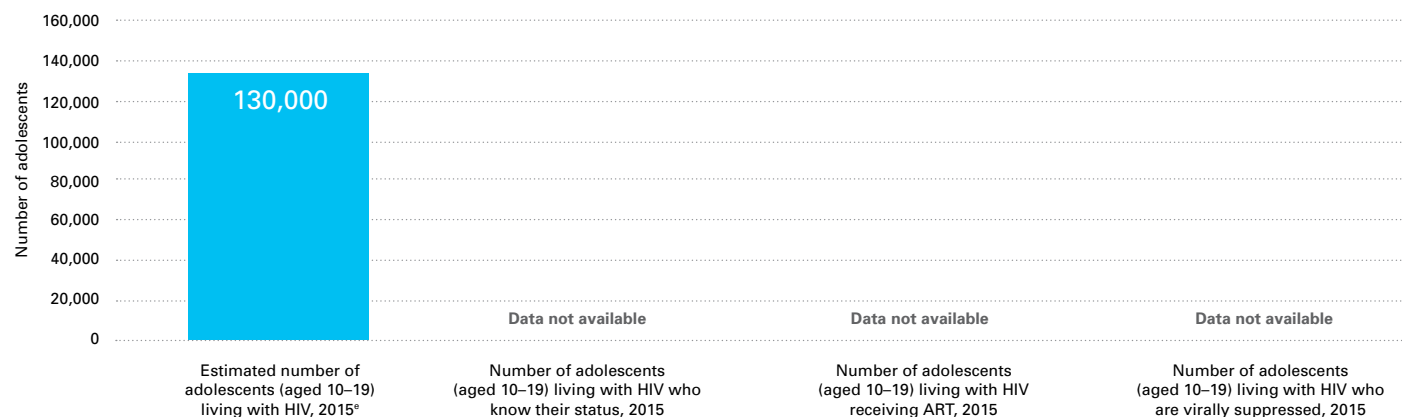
160,000
140,000
120,000
100,000
80,000
60,000
40,000
20,000
0

Number of adolescents

130,000

Data not available

Data not available

Data not available

Estimated number of adolescents (aged 10–19) living with HIV, 2015$^{e}$

Number of adolescents (aged 10–19) living with HIV who know their status, 2015

Number of adolescents (aged 10–19) living with HIV receiving ART, 2015

Number of adolescents (aged 10–19) living with HIV who are virally suppressed, 2015